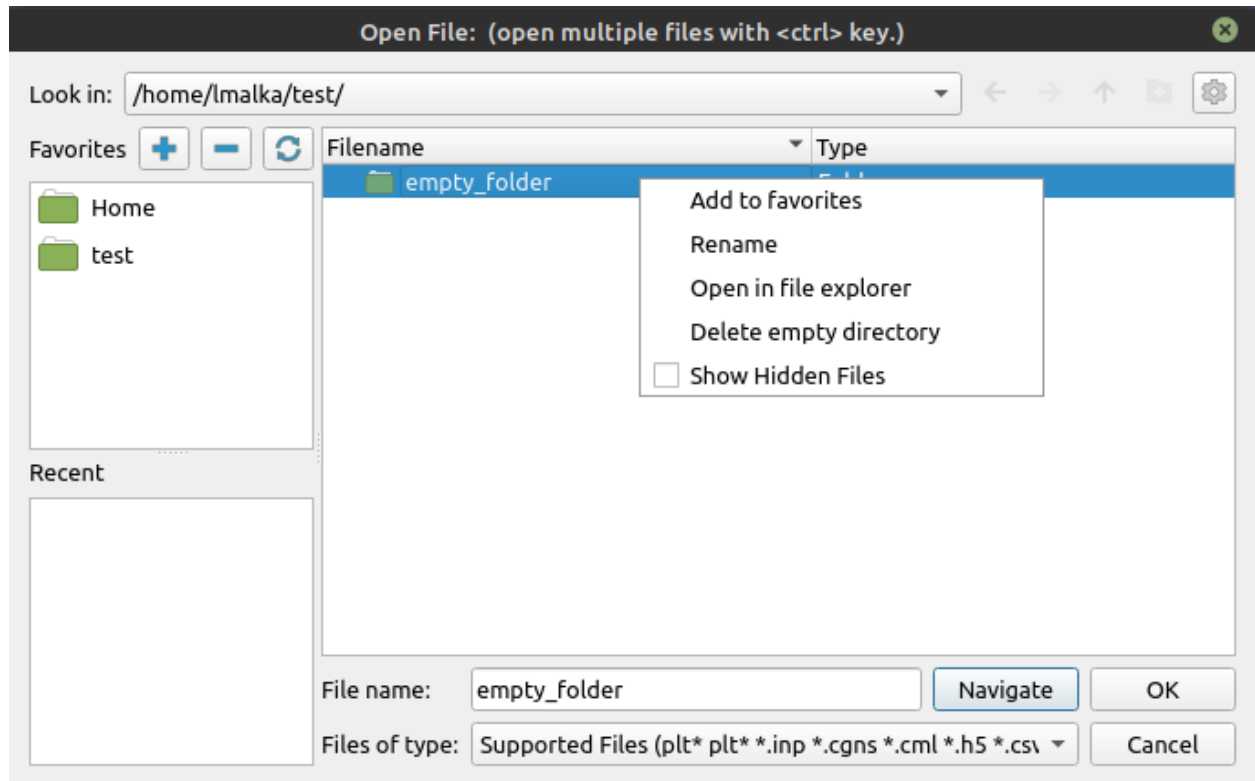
Open File: (open multiple files with <ctrl> key.)

Look in: /home/lmalka/test/

Favorites

Home
test

Recent

Filename
Type

empty_folder

Add to favorites
Rename
Open in file explorer
Delete empty directory
Show Hidden Files

File name: empty_folder
Navigate
OK

Files of type: Supported Files (plt* plt* *.inp *.cgns *.cml *.h5 *.csv
Cancel